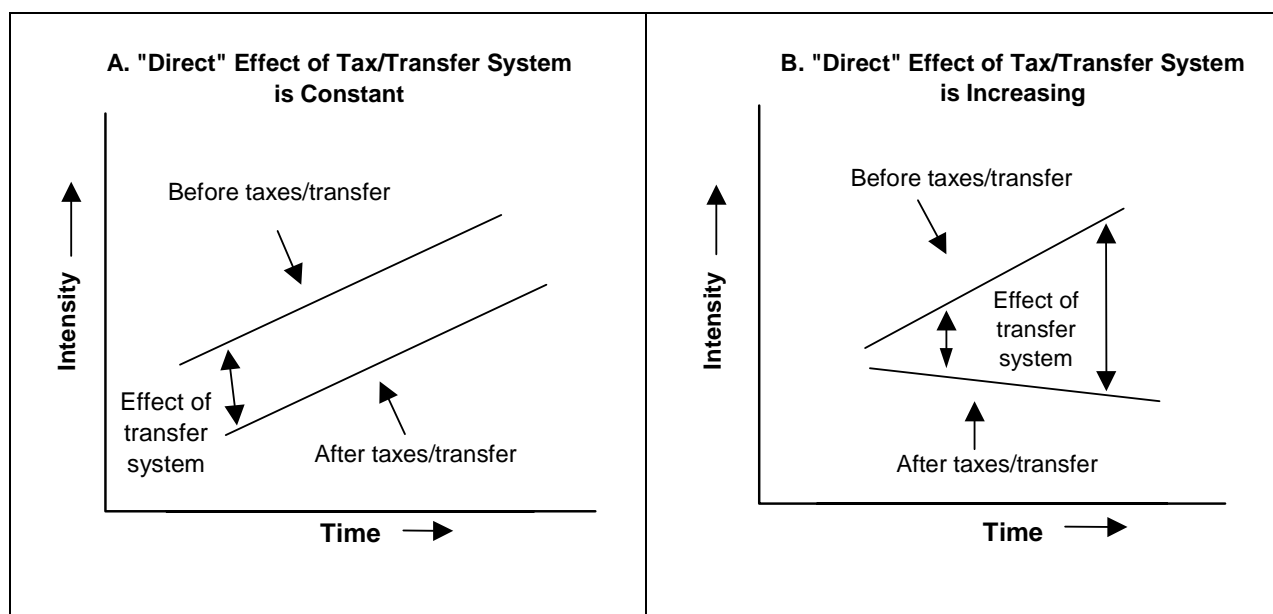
A. "Direct" Effect of Tax/Transfer System is Constant

Intensity

Before taxes/transfer

Effect of transfer system

After taxes/transfer

Time

B. "Direct" Effect of Tax/Transfer System is Increasing

Intensity

Before taxes/transfer

Effect of transfer system

After taxes/transfer

Time